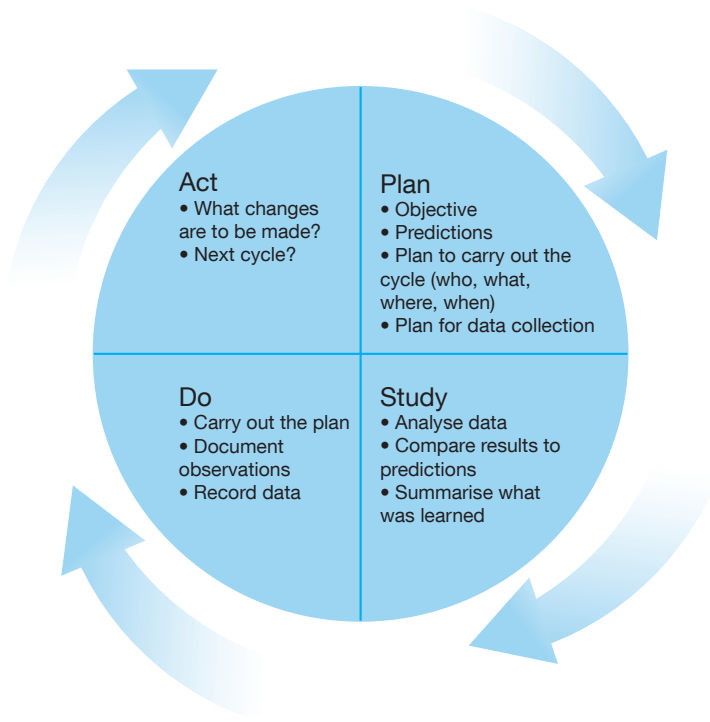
Act
• What changes are to be made?
• Next cycle?

Plan
• Objective
• Predictions
• Plan to carry out the cycle (who, what, where, when)
• Plan for data collection

Do
• Carry out the plan
• Document observations
• Record data

Study
• Analyse data
• Compare results to predictions
• Summarise what was learned